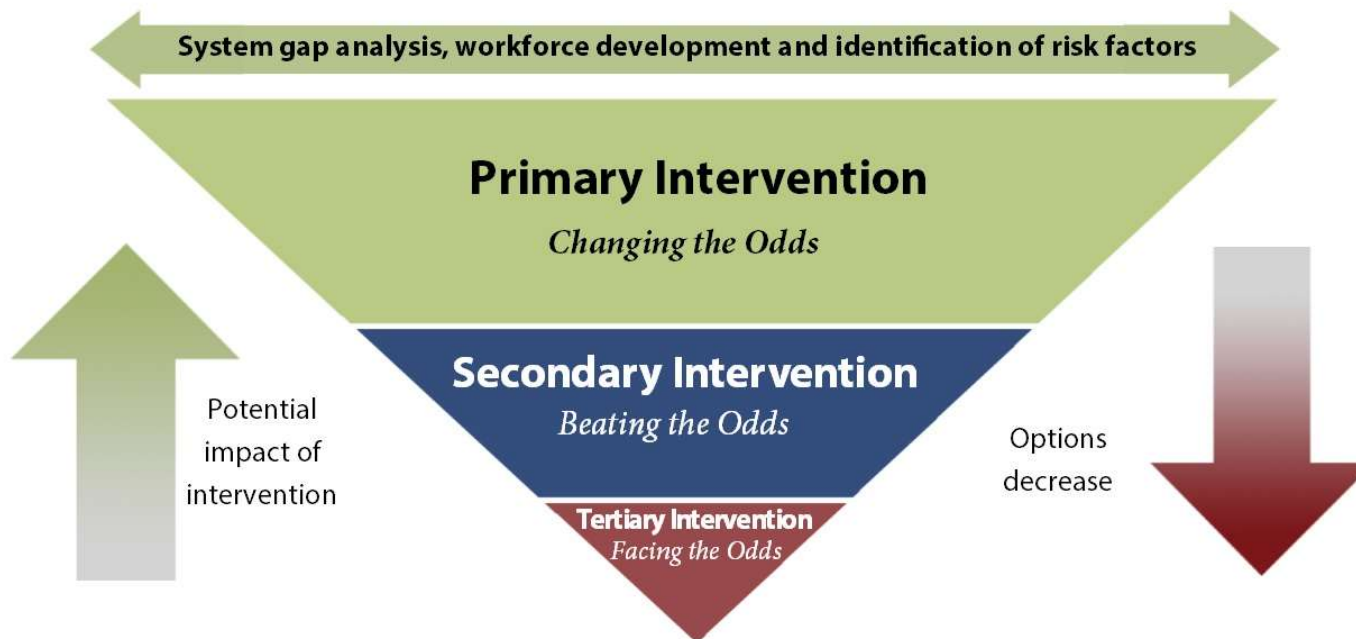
System gap analysis, workforce development and identification of risk factors

Primary Intervention

Changing the Odds

Secondary Intervention

Beating the Odds

Tertiary Intervention

Facing the Odds

Potential impact of intervention

Options decrease